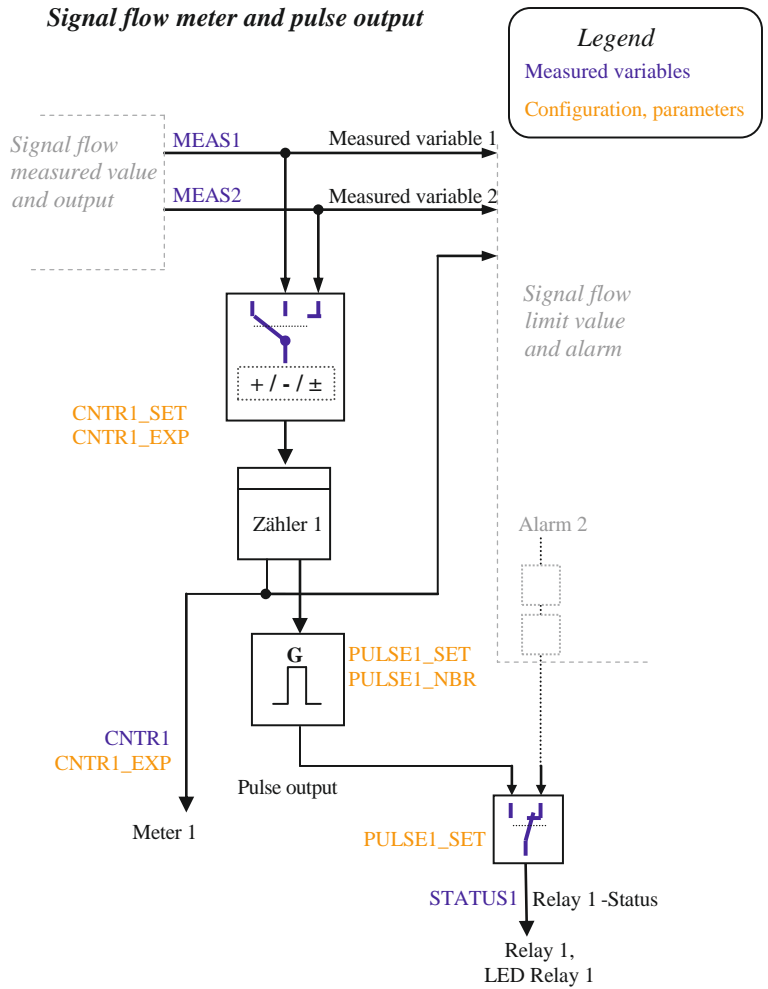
Signal flow meter and pulse output

Legend
Measured variables
Configuration, parameters

Signal flow measured value and output

MEAS1
Measured variable 1
MEAS2
Measured variable 2

Signal flow limit value and alarm

+ / - / ±

CNTR1_SET
CNTR1_EXP

Zähler 1

Alarm 2

G

PULSE1_SET
PULSE1_NBR

CNTR1
CNTR1_EXP

Pulse output

Meter 1

PULSE1_SET

STATUS1
Relay 1 -Status

Relay 1,
LED Relay 1